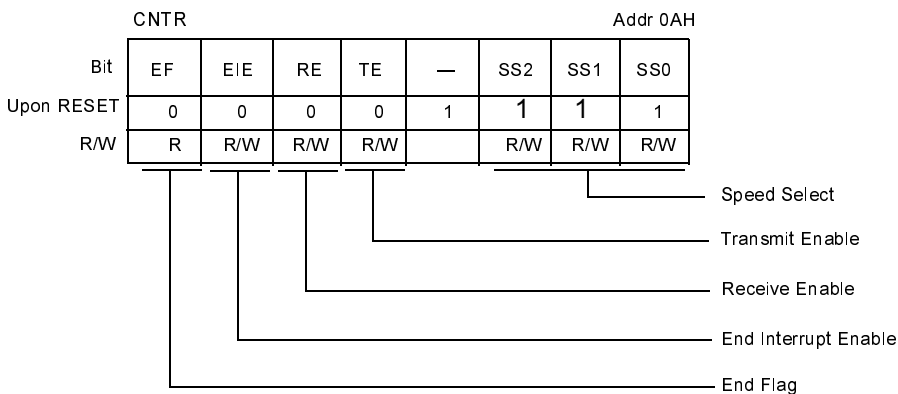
CNTR

Addr 0AH

| Bit | EF | EIE | RE | TE | — | SS2 | SS1 | SS0 |
|---|---|---|---|---|---|---|---|---|
| Upon RESET | 0 | 0 | 0 | 0 | 1 | 1 | 1 | 1 |
| R/W | R | R/W | R/W | R/W | | R/W | R/W | R/W |

Speed Select

Transmit Enable

Receive Enable

End Interrupt Enable

End Flag